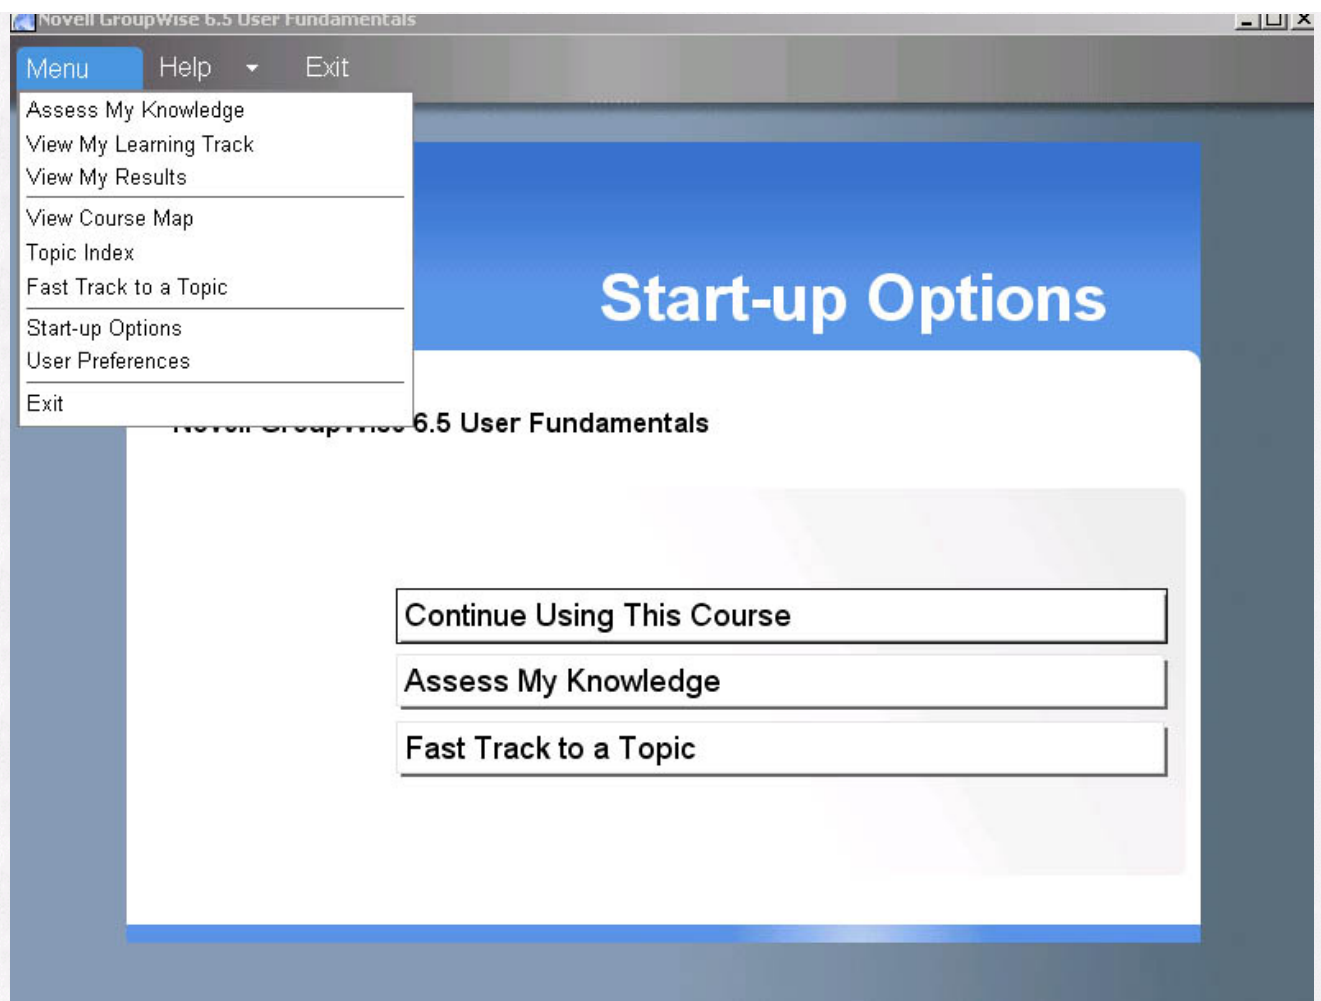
Novell GroupWise 6.5 User Fundamentals

Menu Help Exit

Assess My Knowledge
View My Learning Track
View My Results
View Course Map
Topic Index
Fast Track to a Topic
Start-up Options
User Preferences
Exit

Start-up Options

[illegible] 6.5 User Fundamentals

Continue Using This Course

Assess My Knowledge

Fast Track to a Topic